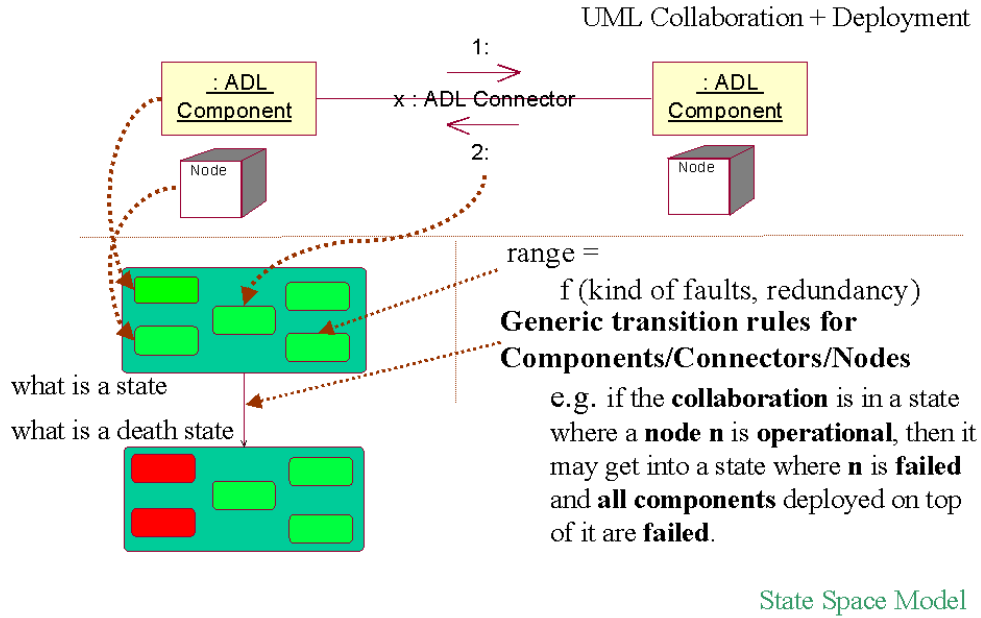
UML Collaboration + Deployment

1:

: ADL Component

x : ADL Connector

: ADL Component

2:

Node

Node

range = f (kind of faults, redundancy)

Generic transition rules for Components/Connectors/Nodes

e.g. if the collaboration is in a state where a node n is operational, then it may get into a state where n is failed and all components deployed on top of it are failed.

what is a state

what is a death state

State Space Model